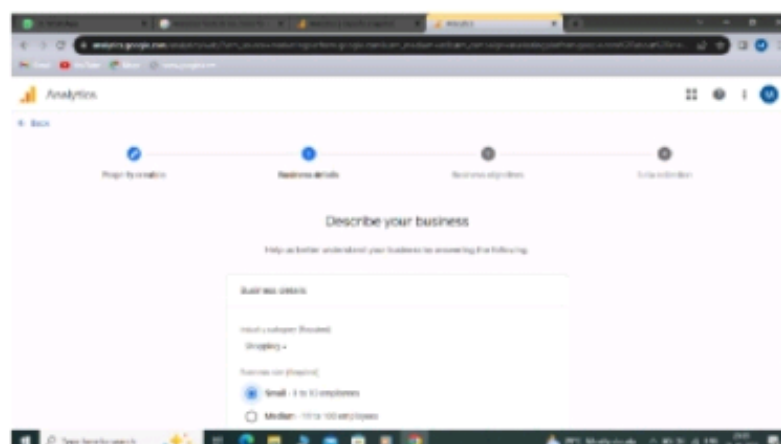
Analytics

← Back

Property creation

Business details

Business objectives

Data collection

Describe your business

Help us better understand your business by answering the following.

Business details

Industry category (Required)

Shopping

Business size (Required)

Small - 1 to 10 employees

Medium - 11 to 100 employees

Type here to search